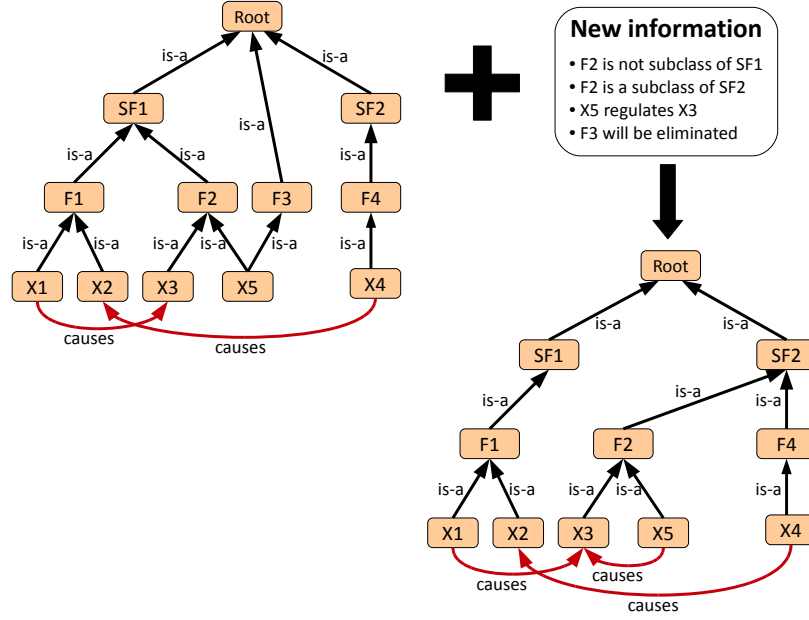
Root

is-a

is-a

SF1

is-a

SF2

is-a

is-a

is-a

F1

F2

F3

F4

is-a

is-a

is-a

is-a

is-a

is-a

X1

X2

X3

X5

X4

causes

causes

New information

• F2 is not subclass of SF1
• F2 is a subclass of SF2
• X5 regulates X3
• F3 will be eliminated

Root

is-a

is-a

SF1

SF2

is-a

is-a

is-a

F1

F2

F4

is-a

is-a

is-a

is-a

is-a

X1

X2

X3

X5

X4

causes

causes

causes